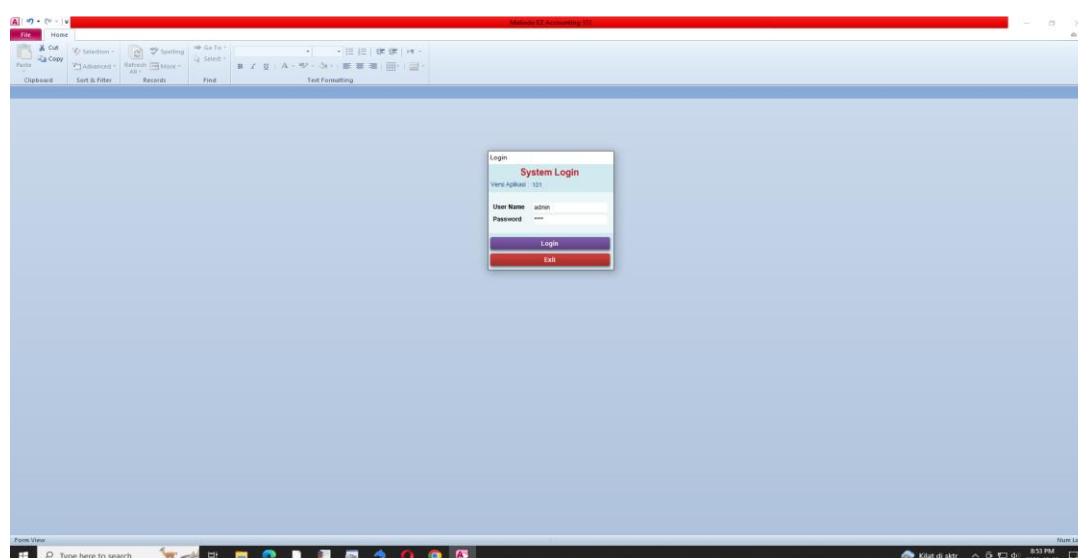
Metode EZ Accounting 121

File Home

Paste
Cut
Copy
Clipboard

Selection
Advanced
Sort & Filter

Refresh All
Spelling
More
Records

Go To
Select
Find

Text Formatting

Login

System Login

Versi Aplikasi 121

User Name admin
Password ****

Login
Exit

Form View

Num Lock

Type here to search

Kilat di sktr

8:53 PM